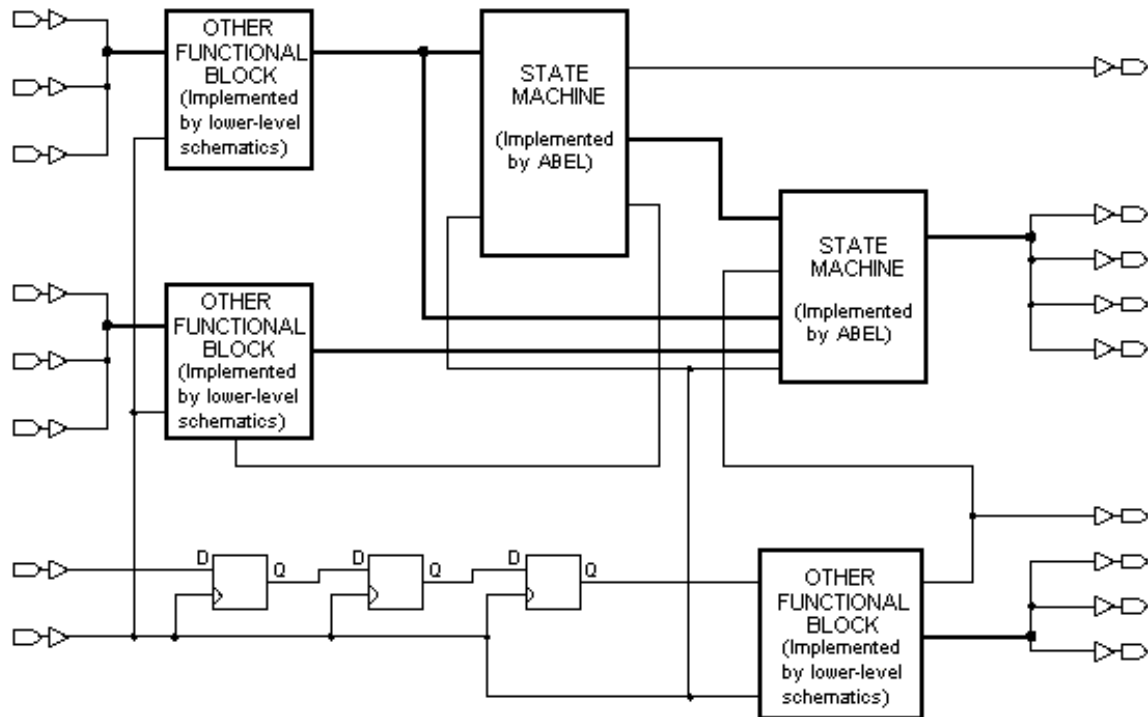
OTHER FUNCTIONAL BLOCK (Implemented by lower-level schematics)

STATE MACHINE (Implemented by ABEL)

STATE MACHINE (Implemented by ABEL)

OTHER FUNCTIONAL BLOCK (Implemented by lower-level schematics)

D Q

D Q

D Q

OTHER FUNCTIONAL BLOCK (Implemented by lower-level schematics)